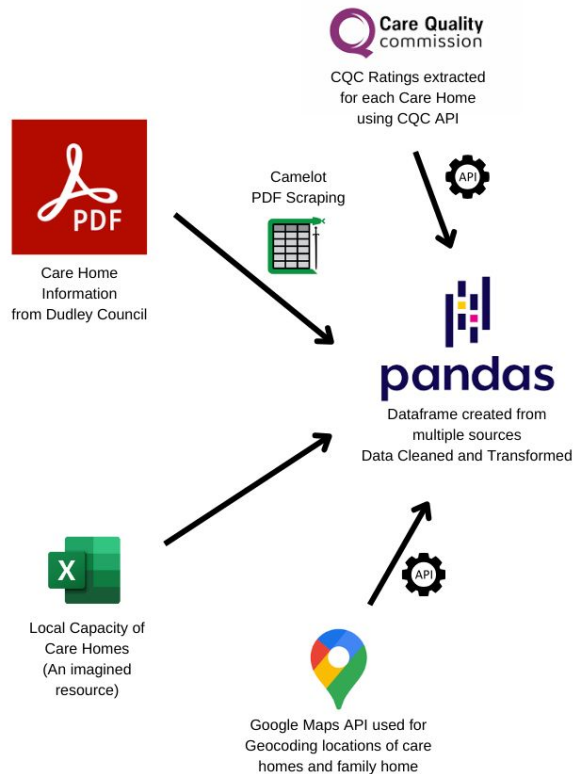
Care Quality commission

CQC Ratings extracted for each Care Home using CQC API

API

PDF

Care Home Information from Dudley Council

Camelot PDF Scraping

pandas

Dataframe created from multiple sources Data Cleaned and Transformed

X

Local Capacity of Care Homes (An imagined resource)

API

Google Maps API used for Geocoding locations of care homes and family home